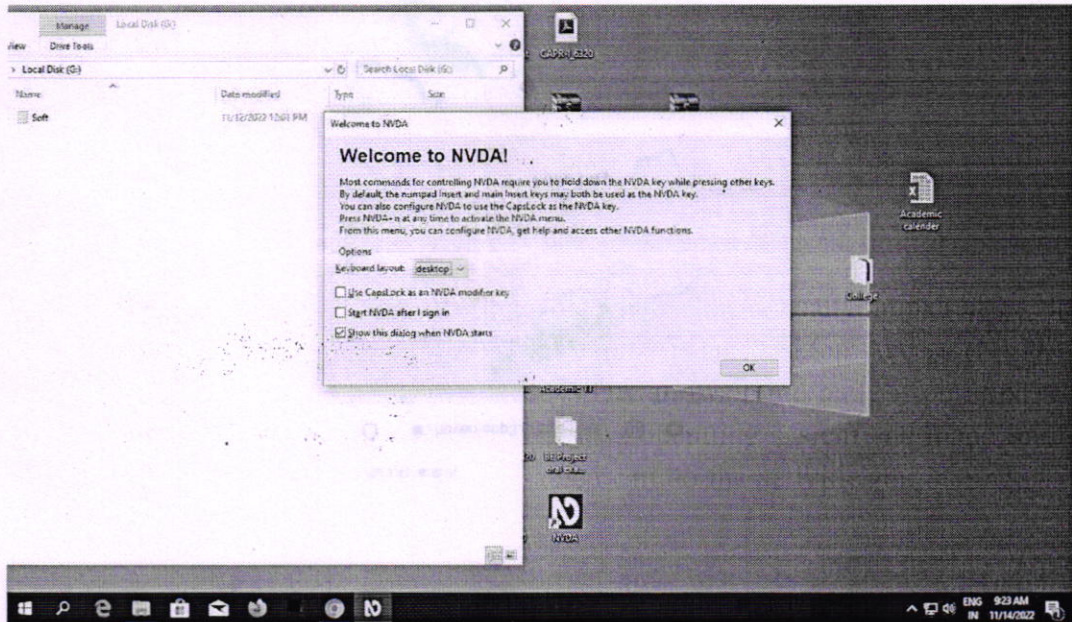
Manage Local Disk (G:)
View Drive Tools
> Local Disk (G:)
Search Local Disk (G:)
Name Date modified Type Size
Soft 11/12/2022 10:01 PM

CAPRI_6320

Welcome to NVDA

Welcome to NVDA!

Most commands for controlling NVDA require you to hold down the NVDA key while pressing other keys. By default, the numpad Insert and main Insert keys may both be used as the NVDA key.
You can also configure NVDA to use the CapsLock as the NVDA key.
Press NVDA+n at any time to activate the NVDA menu.
From this menu, you can configure NVDA, get help and access other NVDA functions.

Options
Keyboard layout: desktop
Use CapsLock as an NVDA modifier key
Start NVDA after I sign in
Show this dialog when NVDA starts

OK

Academic calender

College

Academic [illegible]

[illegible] Project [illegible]

NVDA

ENG IN 9:23 AM 11/14/2022